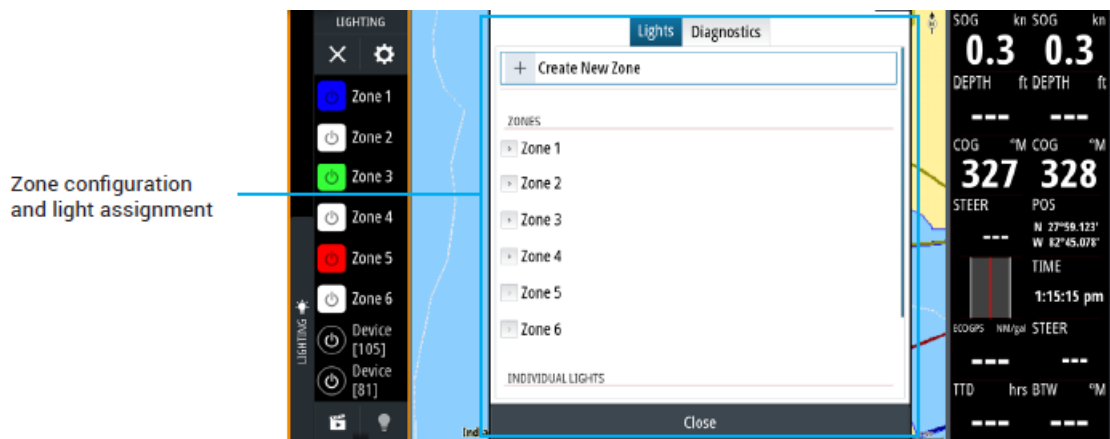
Zone configuration and light assignment

LIGHTING

Zone 1
Zone 2
Zone 3
Zone 4
Zone 5
Zone 6
Device [105]
Device [81]

LIGHTING

Lights Diagnostics

+ Create New Zone

ZONES
Zone 1
Zone 2
Zone 3
Zone 4
Zone 5
Zone 6

INDIVIDUAL LIGHTS

Close

SOG kn SOG kn
0.3 0.3
DEPTH ft DEPTH ft
--- ---
COG °M COG °M
327 328
STEER POS
--- N 27°59.123' W 82°45.078'
TIME
1:15:15 pm
ECOGPS NM/gal STEER
--- ---
TTD hrs BTW °M
--- ---